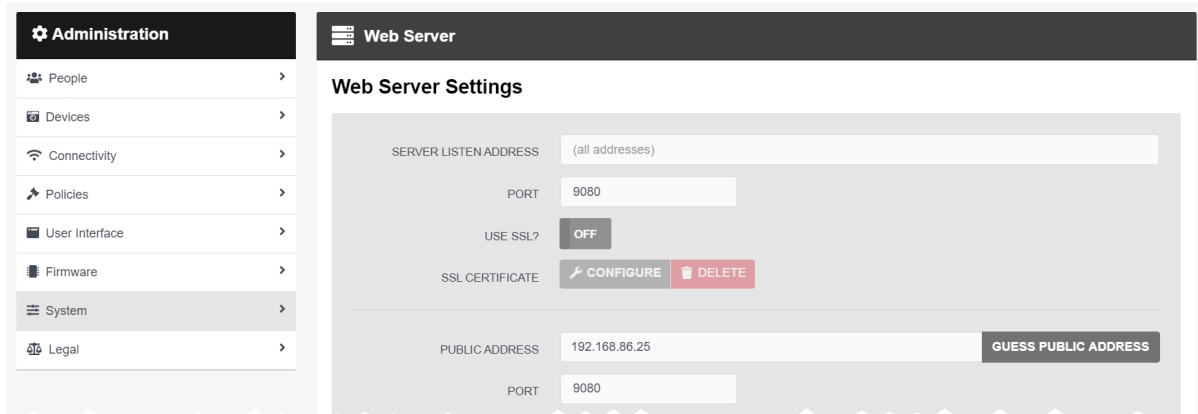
Administration

People

Devices

Connectivity

Policies

User Interface

Firmware

System

Legal

Web Server

Web Server Settings

SERVER LISTEN ADDRESS (all addresses)

PORT 9080

USE SSL? OFF

SSL CERTIFICATE CONFIGURE DELETE

PUBLIC ADDRESS 192.168.86.25 GUESS PUBLIC ADDRESS

PORT 9080